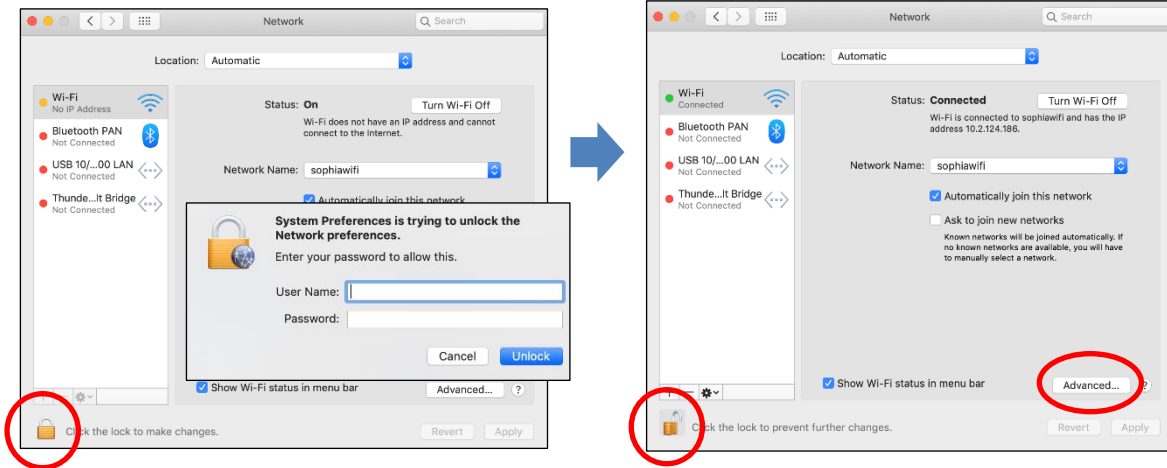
Network

Search

Location: Automatic

Wi-Fi
No IP Address

Bluetooth PAN
Not Connected

USB 10/...00 LAN
Not Connected

Thunde...lt Bridge
Not Connected

Status: On

Turn Wi-Fi Off

Wi-Fi does not have an IP address and cannot connect to the Internet.

Network Name: sophiawifi

Automatically join this network

System Preferences is trying to unlock the Network preferences.

Enter your password to allow this.

User Name:

Password:

Cancel

Unlock

Show Wi-Fi status in menu bar

Advanced...

?

Click the lock to make changes.

Revert

Apply

Network

Search

Location: Automatic

Wi-Fi
Connected

Bluetooth PAN
Not Connected

USB 10/...00 LAN
Not Connected

Thunde...lt Bridge
Not Connected

Status: Connected

Turn Wi-Fi Off

Wi-Fi is connected to sophiawifi and has the IP address 10.2.124.186.

Network Name: sophiawifi

Automatically join this network

Ask to join new networks

Known networks will be joined automatically. If no known networks are available, you will have to manually select a network.

Show Wi-Fi status in menu bar

Advanced...

?

Click the lock to prevent further changes.

Revert

Apply